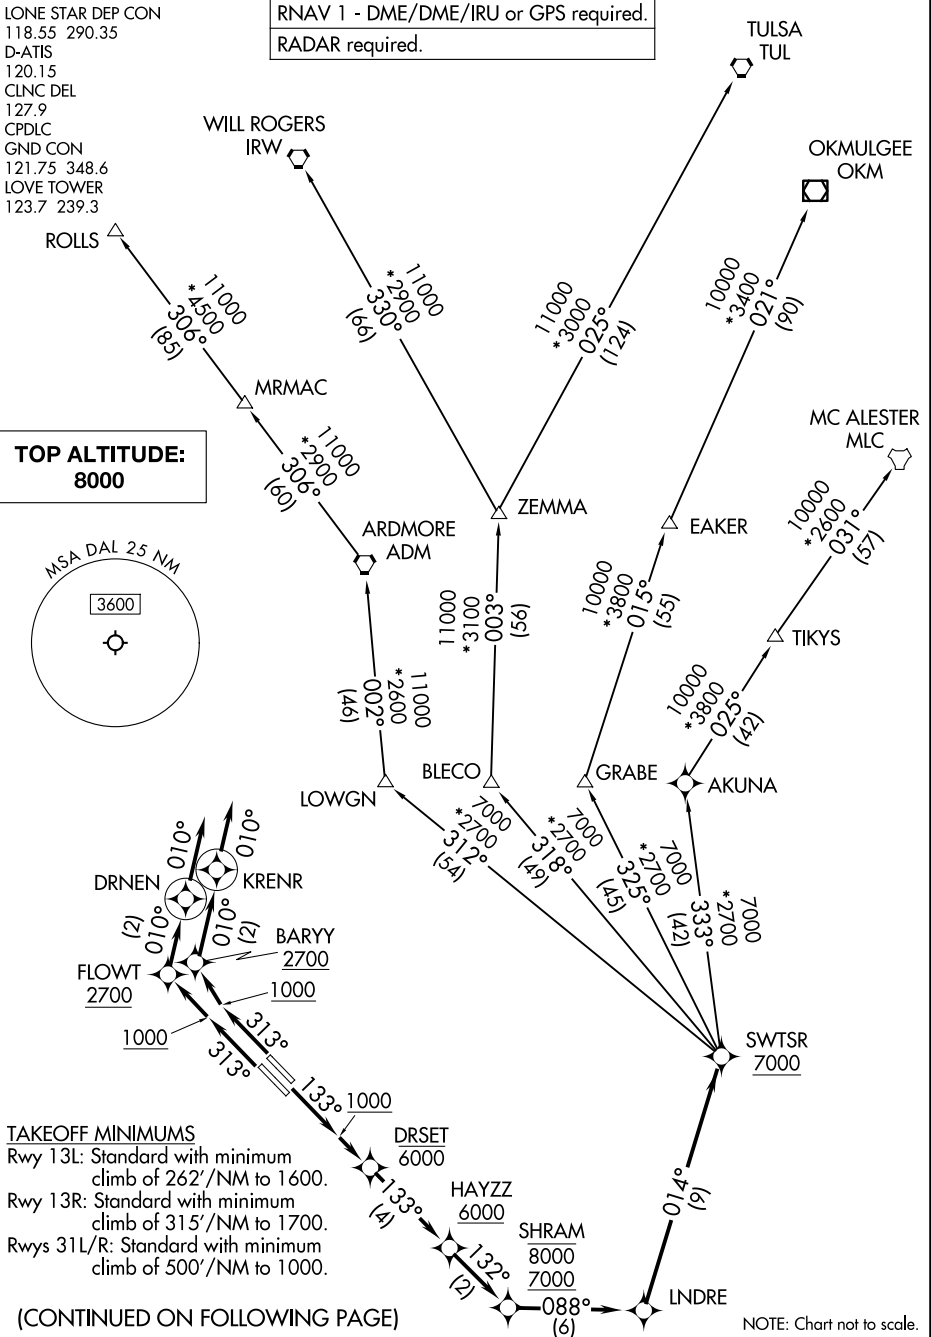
LONE STAR DEP CON
118.55 290.35
D-ATIS
120.15
CLNC DEL
127.9
CPDLC
GND CON
121.75 348.6
LOVE TOWER
123.7 239.3

RNAV 1 - DME/DME/IRU or GPS required.
RADAR required.

TULSA
TUL

WILL ROGERS
IRW

OKMULGEE
OKM

ROLLS

11000
*4500
306°
(85)

11000
*2900
330°
(66)

11000
*3000
025°
(124)

10000
*3400
021°
(90)

MRMAC

TOP ALTITUDE:
8000

11000
*2900
306°
(60)

MC ALESTER
MLC

ZEMMA

EAKER

ARDMORE
ADM

MSA DAL 25 NM
3600

11000
*3100
003°
(56)

10000
*3800
015°
(55)

10000
*2600
031°
(57)

TIKYS

11000
*2600
002°
(46)

10000
*3800
025°
(42)

LOWGN

BLECO

GRABE

AKUNA

7000
*2700
312°
(54)

7000
*2700
318°
(49)

7000
*2700
325°
(45)

7000
*2700
333°
(42)

010°
010°

DRNEN

KRENR

(2)
010°
010°
(2)

BARYY
2700

FLOWT
2700

1000

313°

1000

313°

SWTSR
7000

133°
1000

DRSET
6000

TAKEOFF MINIMUMS
Rwy 13L: Standard with minimum climb of 262'/NM to 1600.
Rwy 13R: Standard with minimum climb of 315'/NM to 1700.
Rwys 31L/R: Standard with minimum climb of 500'/NM to 1000.

133°
(4)

HAYZZ
6000

SHRAM
8000
7000

132°
(2)

014°
(9)

088°
(6)

LNDRE

(CONTINUED ON FOLLOWING PAGE)

NOTE: Chart not to scale.